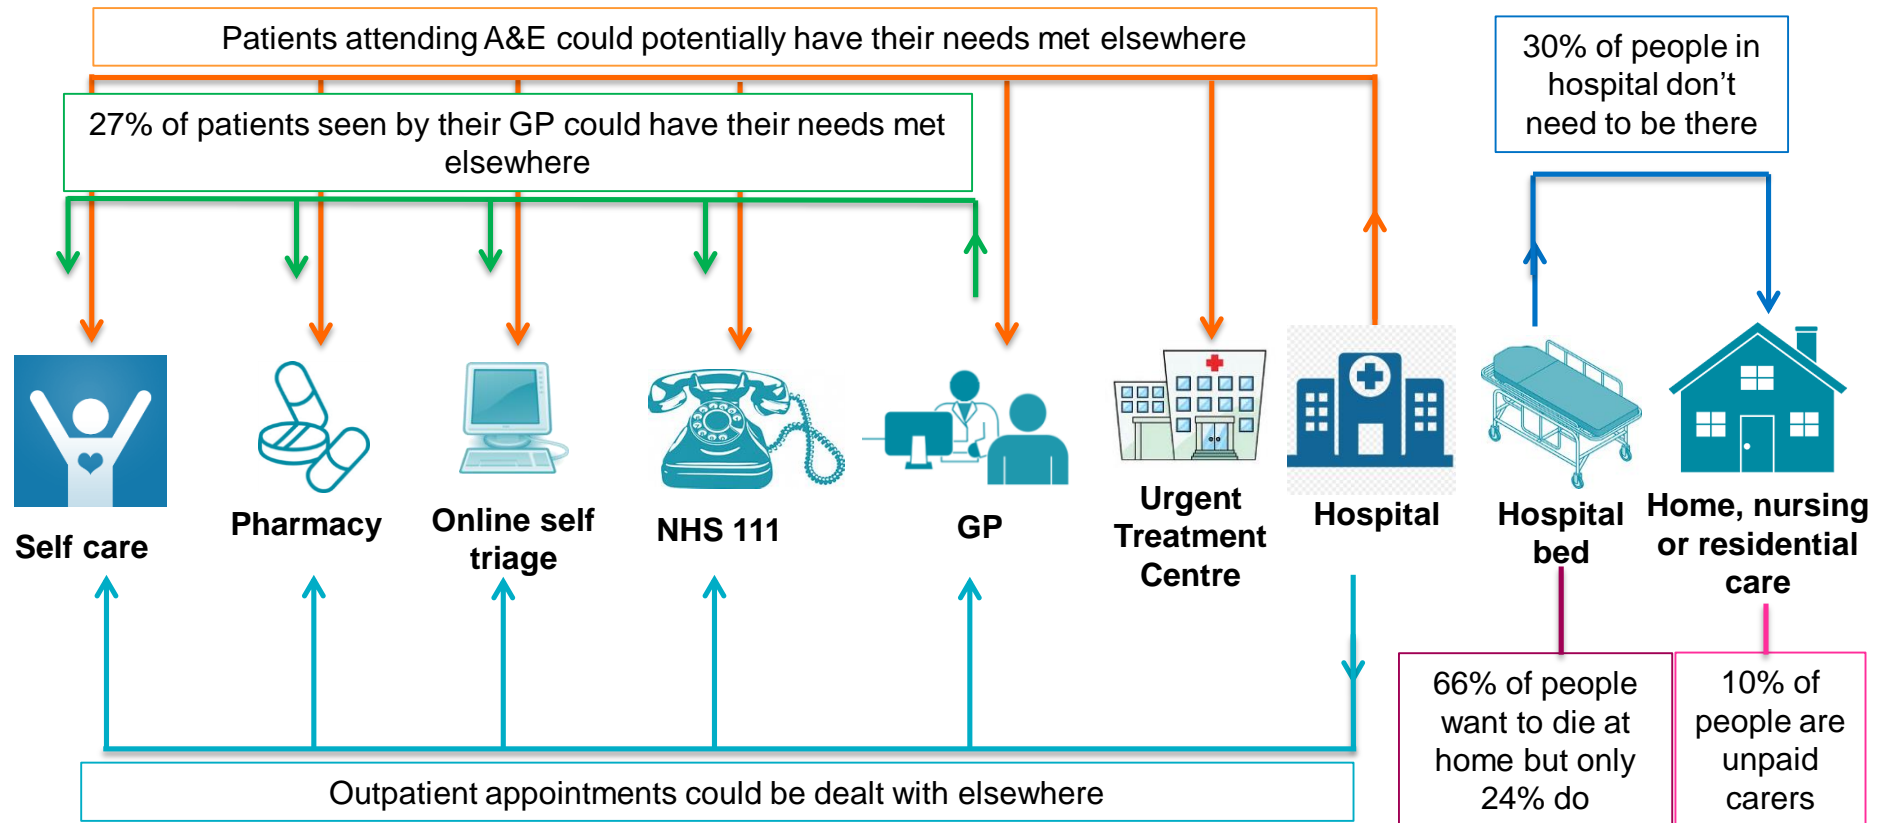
Patients attending A&E could potentially have their needs met elsewhere

30% of people in hospital don’t need to be there

27% of patients seen by their GP could have their needs met elsewhere

Self care

Pharmacy

Online self triage

NHS 111

GP

Urgent Treatment Centre

Hospital

Hospital bed

Home, nursing or residential care

Outpatient appointments could be dealt with elsewhere

66% of people want to die at home but only 24% do

10% of people are unpaid carers